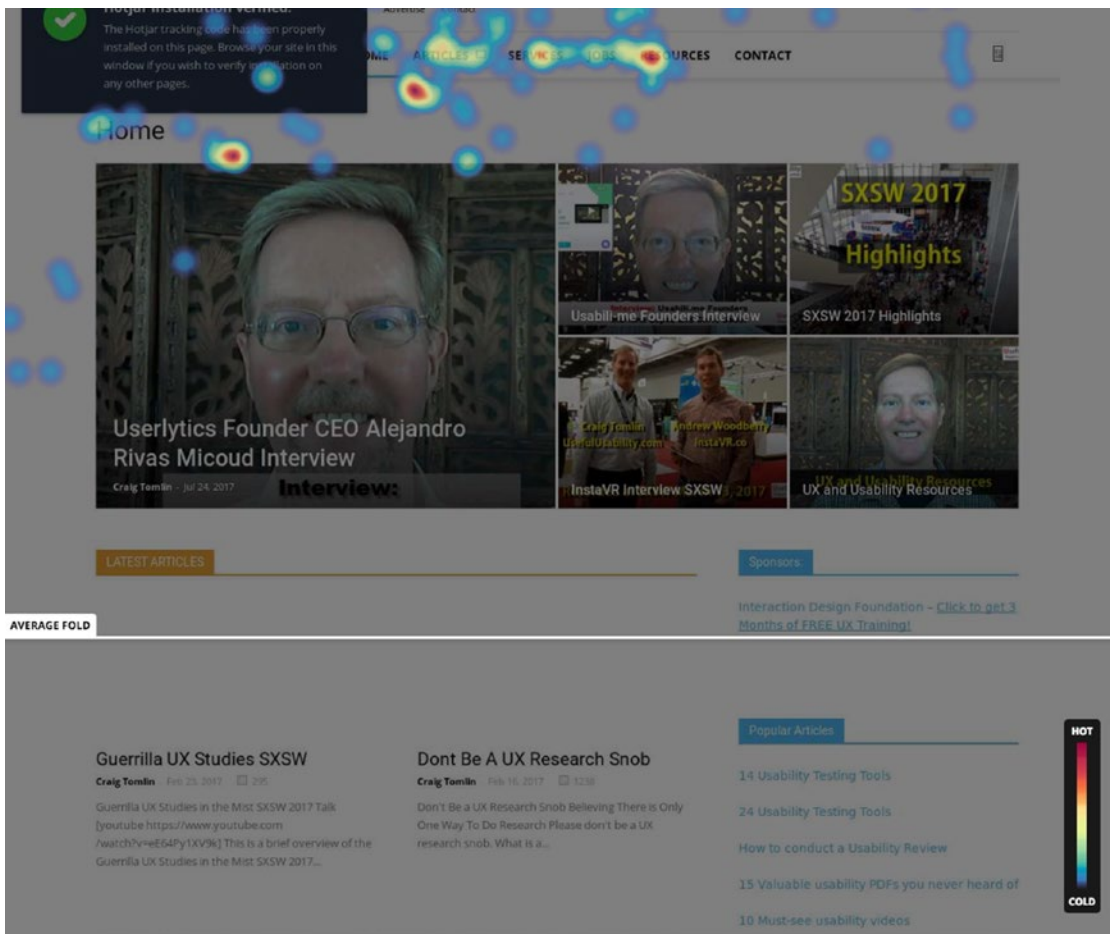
Hotjar installation verified.
The Hotjar tracking code has been properly installed on this page. Browse your site in this window if you wish to verify installation on any other pages.

Advertise Contact

HOME ARTICLES SERVICES JOBS RESOURCES CONTACT

Home

SXSW 2017 Highlights

Usabili-me Founders Interview

SXSW 2017 Highlights

Userlytics Founder CEO Alejandro Rivas Micoud Interview

Craig Tomlin - Jul 24, 2017

Interview:

Craig Tomlin UsefulUsability.com

Andrew Woodberry InstaVR.co

InstaVR Interview SXSW

UX and Usability Resources

LATEST ARTICLES

Sponsors

Interaction Design Foundation – Click to get 3 Months of FREE UX Training!

AVERAGE FOLD

Popular Articles

Guerrilla UX Studies SXSW

Craig Tomlin - Feb 23, 2017 295

Guerrilla UX Studies in the Mist SXSW 2017 Talk [youtube https://www.youtube.com/watch?v=eE64Py1XV9k] This is a brief overview of the Guerrilla UX Studies in the Mist SXSW 2017...

Dont Be A UX Research Snob

Craig Tomlin - Feb 16, 2017 1238

Don't Be a UX Research Snob Believing There is Only One Way To Do Research Please don't be a UX research snob. What is a...

14 Usability Testing Tools

24 Usability Testing Tools

How to conduct a Usability Review

15 Valuable usability PDFs you never heard of

10 Must-see usability videos

HOT

COLD